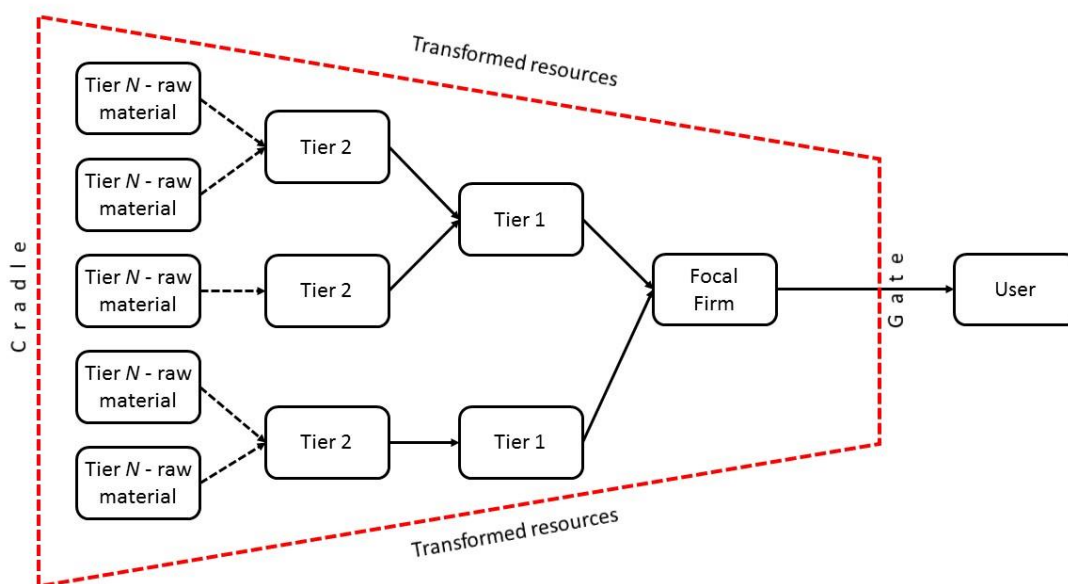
Transformed resources

Cradle

Tier *N* - raw material

Tier *N* - raw material

Tier *N* - raw material

Tier *N* - raw material

Tier *N* - raw material

Tier 2

Tier 2

Tier 2

Tier 1

Tier 1

Focal Firm

Gate

User

Transformed resources